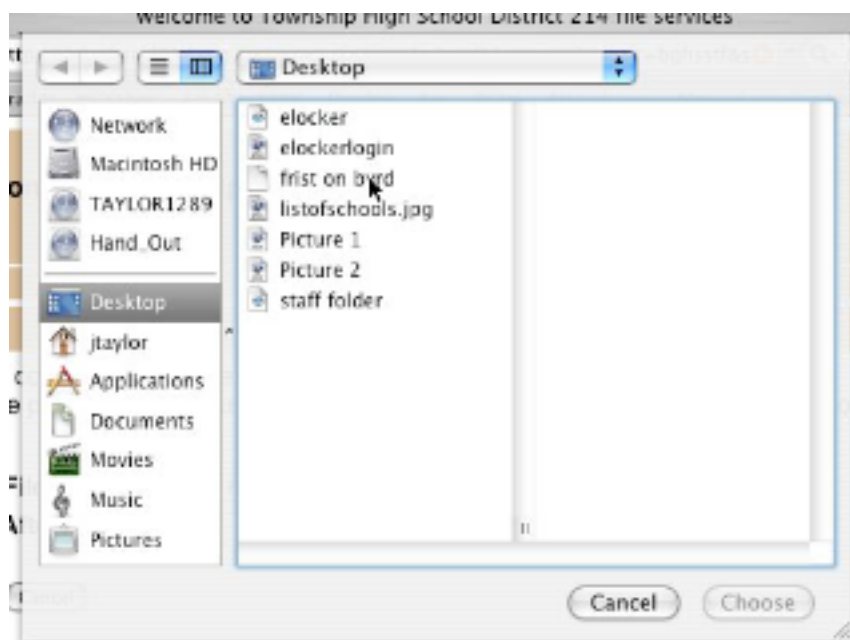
Welcome to Township High School District 214 file services

Desktop

Network
Macintosh HD
TAYLOR1289
Hand_Out
Desktop
jtaylor
Applications
Documents
Movies
Music
Pictures

elocker
elockerlogin
frist on byrd
listofschools.jpg
Picture 1
Picture 2
staff folder

Cancel
Choose